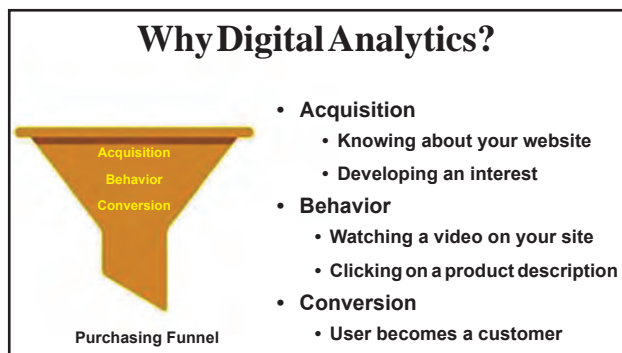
Why Digital Analytics?

Acquisition
Behavior
Conversion

Purchasing Funnel

• Acquisition
  • Knowing about your website
  • Developing an interest
• Behavior
  • Watching a video on your site
  • Clicking on a product description
• Conversion
  • User becomes a customer